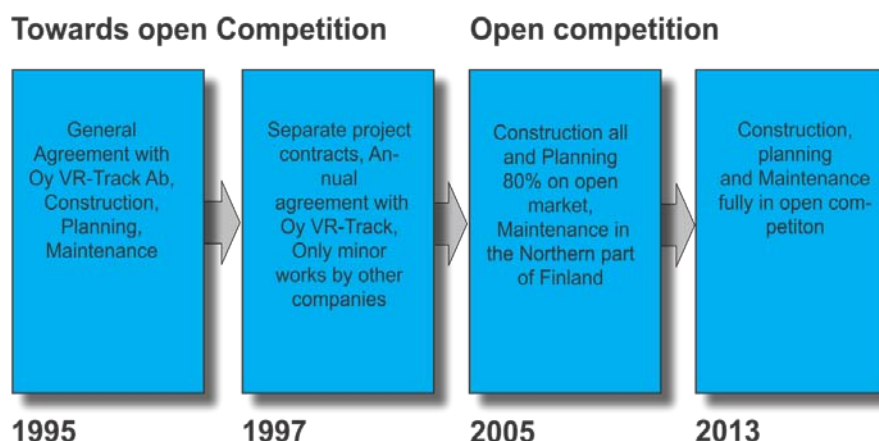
Towards open Competition

Open competition

General Agreement with Oy VR-Track Ab, Construction, Planning, Maintenance

1995

Separate project contracts, Annual agreement with Oy VR-Track, Only minor works by other companies

1997

Construction all and Planning 80% on open market, Maintenance in the Northern part of Finland

2005

Construction, planning and Maintenance fully in open competiton

2013